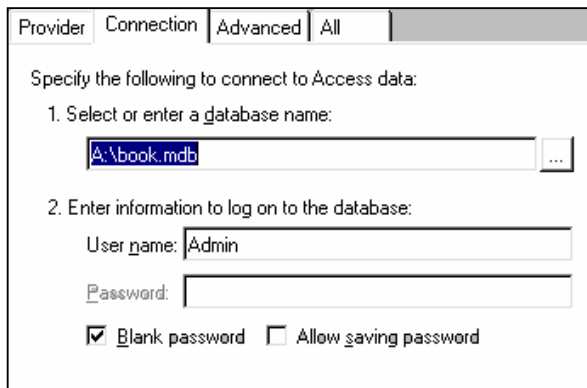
Provider | Connection | Advanced | All

Specify the following to connect to Access data:

1. Select or enter a database name:

A:\book.mdb

...

2. Enter information to log on to the database:

User name: Admin

Password:

☑ Blank password ☐ Allow saving password